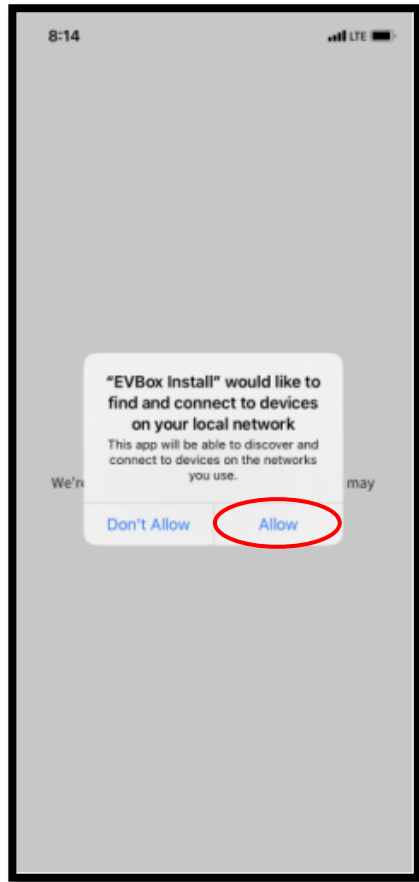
8:14

LTE

“EVBox Install” would like to find and connect to devices on your local network

This app will be able to discover and connect to devices on the networks you use.

We'r

may

Don't Allow

Allow